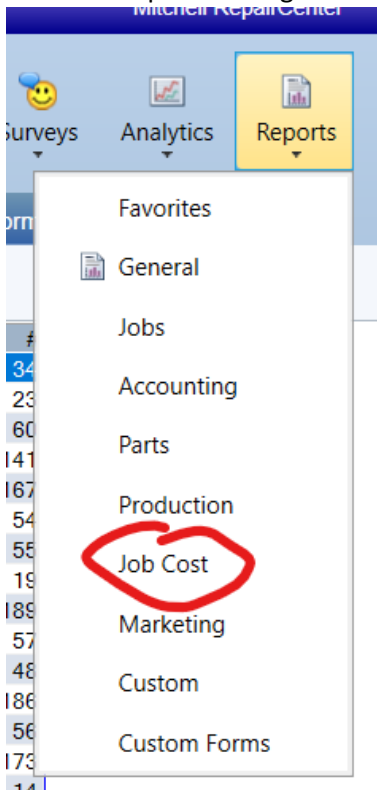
Mitchell RepairCenter

urveys

Analytics

Reports

orm

#
34
23
60
141
167
54
55
19
189
57
48
186
56
173
14

Favorites

General

Jobs

Accounting

Parts

Production

Job Cost

Marketing

Custom

Custom Forms